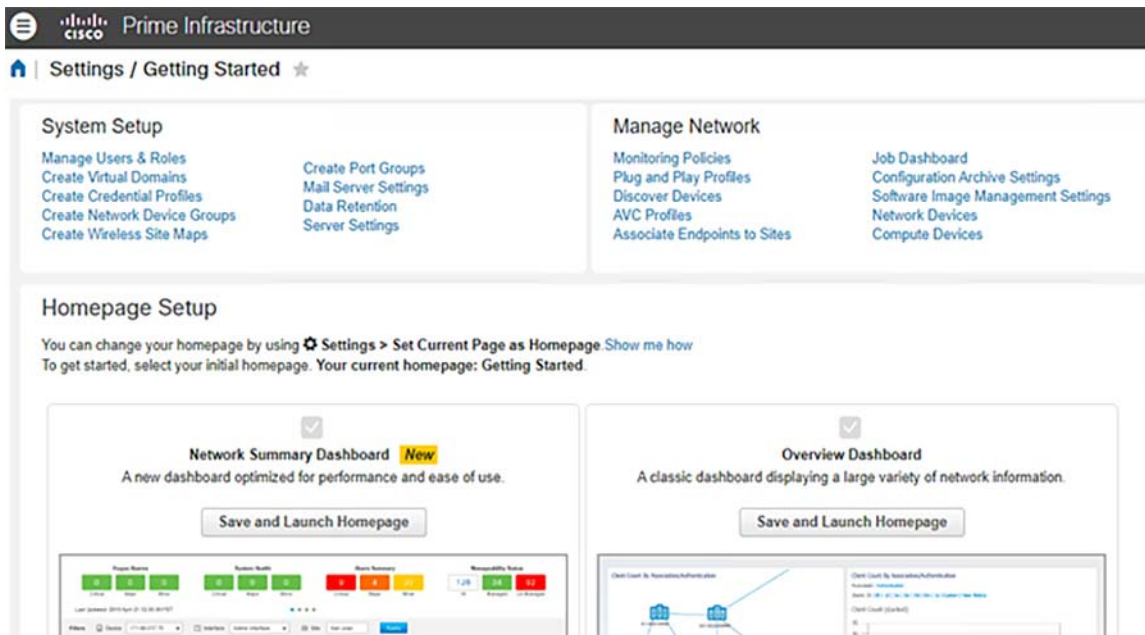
cisco Prime Infrastructure

Settings / Getting Started

System Setup

Manage Users & Roles
Create Virtual Domains
Create Credential Profiles
Create Network Device Groups
Create Wireless Site Maps

Create Port Groups
Mail Server Settings
Data Retention
Server Settings

Manage Network

Monitoring Policies
Plug and Play Profiles
Discover Devices
AVC Profiles
Associate Endpoints to Sites

Job Dashboard
Configuration Archive Settings
Software Image Management Settings
Network Devices
Compute Devices

Homepage Setup

You can change your homepage by using Settings > Set Current Page as Homepage Show me how
To get started, select your initial homepage. Your current homepage: Getting Started.

Network Summary Dashboard New
A new dashboard optimized for performance and ease of use.

Save and Launch Homepage

Overview Dashboard
A classic dashboard displaying a large variety of network information.

Save and Launch Homepage

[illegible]